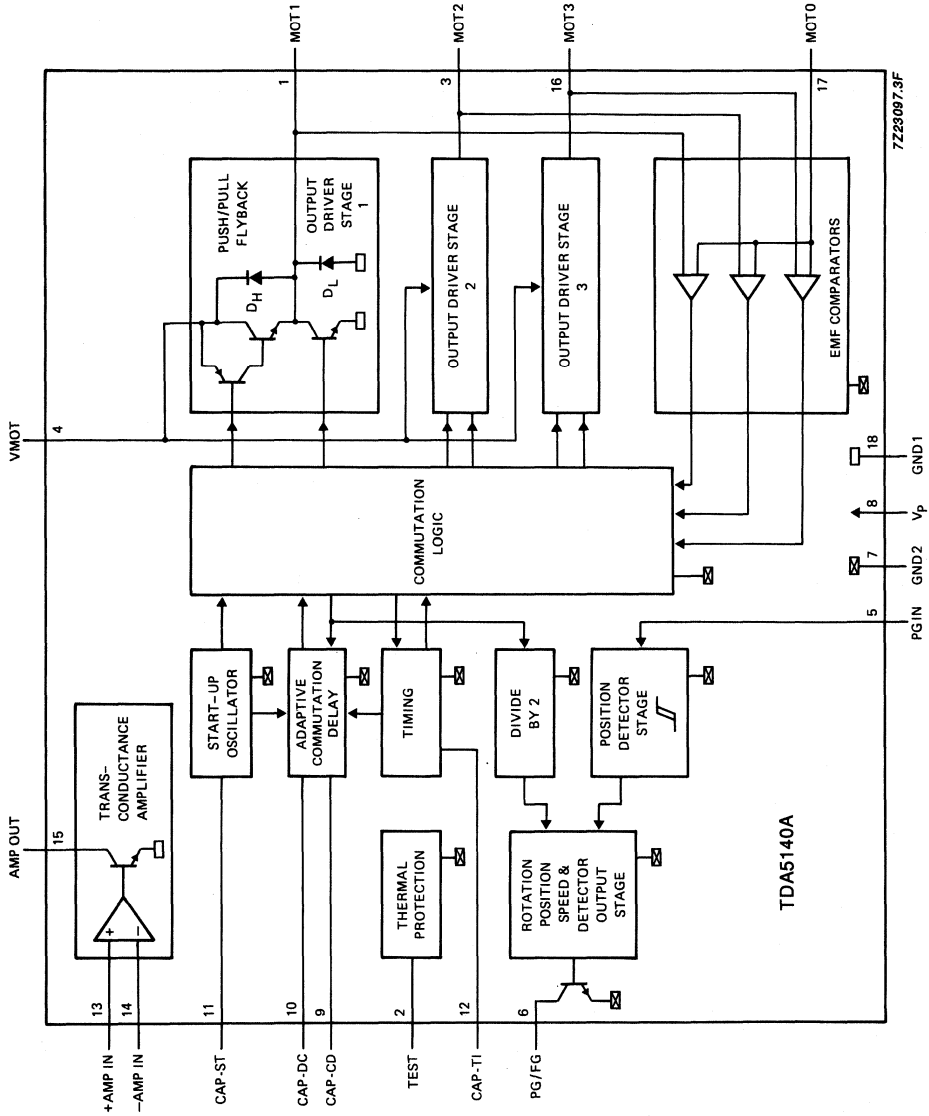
MOT1
MOT2
MOT3
MOT0
1
3
16
17
7Z23097.3F
PUSH/PULL FLYBACK
OUTPUT DRIVER STAGE 1
$D_H$
$D_L$
OUTPUT DRIVER STAGE 2
OUTPUT DRIVER STAGE 3
EMF COMPARATORS
VMOT
4
COMMUTATION LOGIC
18
GND1
8
$V_P$
7
GND2
5
PG IN
TRANS-CONDUCTANCE AMPLIFIER
AMP OUT
15
START-UP OSCILLATOR
ADAPTIVE COMMUTATION DELAY
TIMING
DIVIDE BY 2
POSITION DETECTOR STAGE
THERMAL PROTECTION
ROTATION POSITION SPEED & DETECTOR OUTPUT STAGE
TDA5140A
13
14
+AMP IN
−AMP IN
11
CAP-ST
10
CAP-DC
9
CAP-CD
2
TEST
12
CAP-TI
6
PG/FG